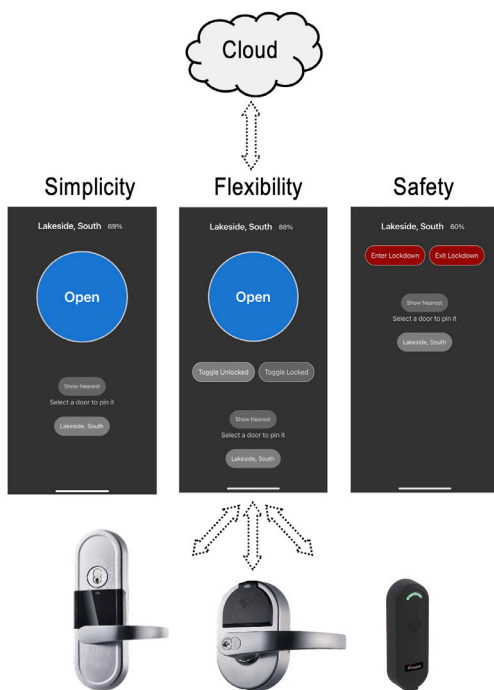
Cloud

Simplicity

Lakeside, South 69%

Open

Show Nearest

Select a door to pin it

Lakeside, South

Flexibility

Lakeside, South 88%

Open

Toggle Unlocked

Toggle Locked

Show Nearest

Select a door to pin it

Lakeside, South

Safety

Lakeside, South 60%

Enter Lockdown

Exit Lockdown

Show Nearest

Select a door to pin it

Lakeside, South